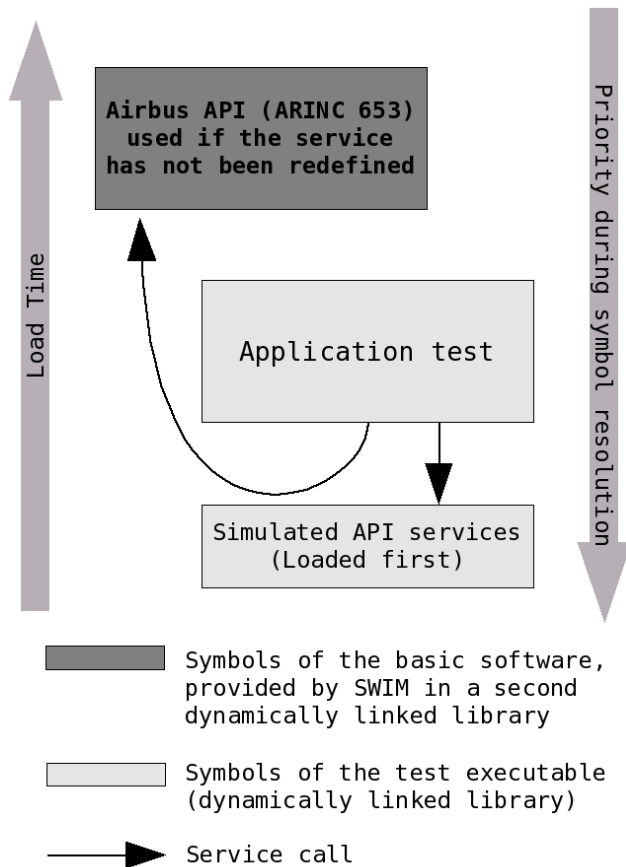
Load Time

Airbus API (ARINC 653) used if the service has not been redefined

Priority during symbol resolution

Application test

Simulated API services (Loaded first)

Symbols of the basic software, provided by SWIM in a second dynamically linked library

Symbols of the test executable (dynamically linked library)

Service call